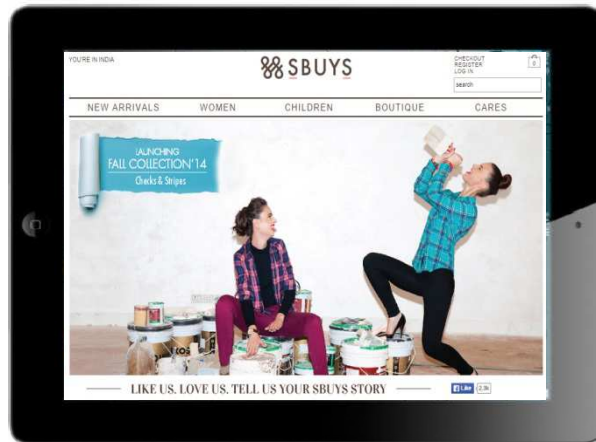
YOU'RE IN INDIA

SBUYS

CHECKOUT
REGISTER
LOG IN

0

search

NEW ARRIVALS WOMEN CHILDREN BOUTIQUE CARES

LAUNCHING
FALL COLLECTION'14
Checks & Stripes

LIKE US. LOVE US. TELL US YOUR SBUYS STORY

Like 2.3k